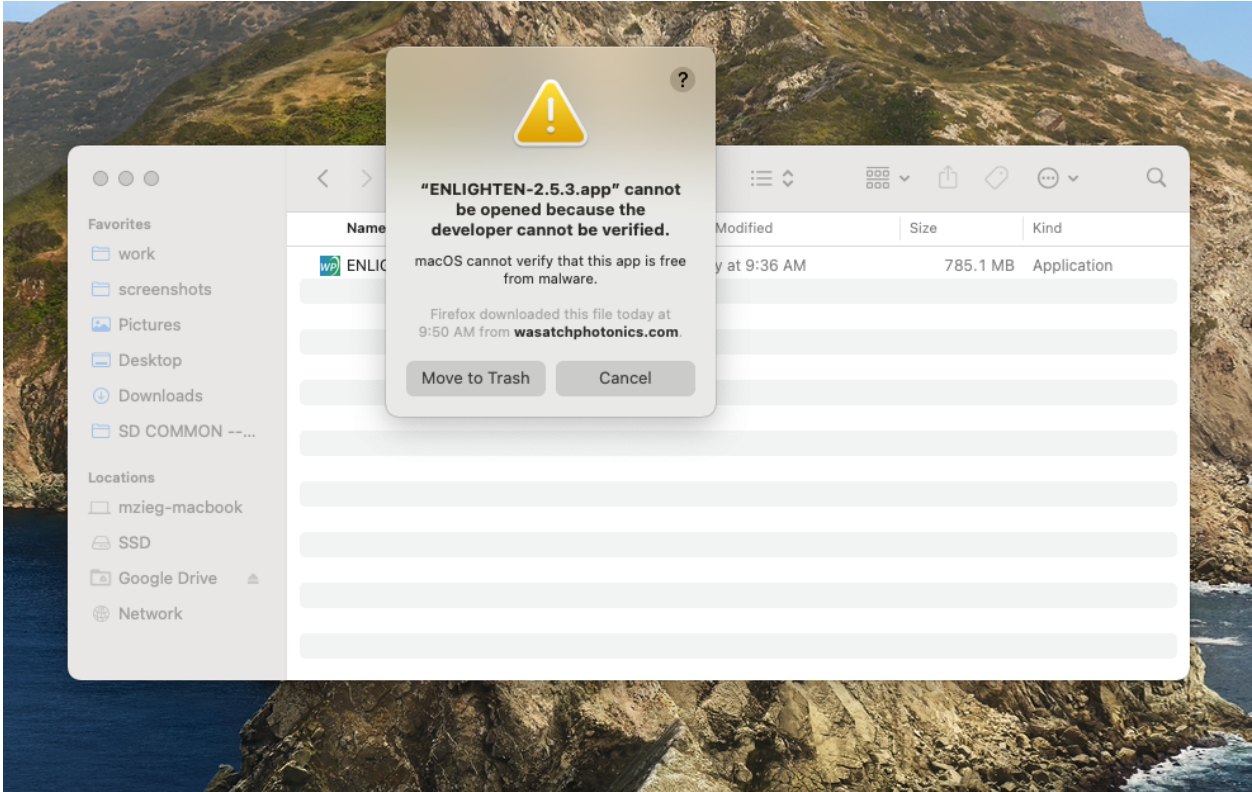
Favorites
work
screenshots
Pictures
Desktop
Downloads
SD COMMON --...

Locations
mzieg-macbook
SSD
Google Drive
Network

Name
ENLIG

Modified
y at 9:36 AM

Size
785.1 MB

Kind
Application

?

"ENLIGHTEN-2.5.3.app" cannot be opened because the developer cannot be verified.

macOS cannot verify that this app is free from malware.

Firefox downloaded this file today at 9:50 AM from **wasatchphotonics.com**.

Move to Trash
Cancel